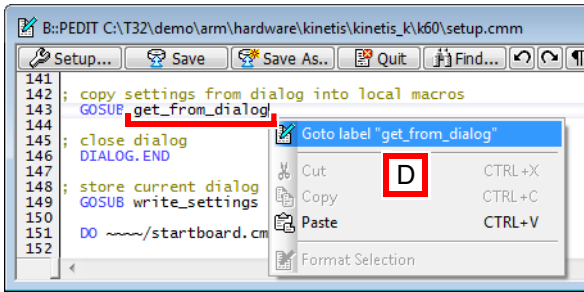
B::PEDIT C:\T32\demo\arm\hardware\kinetis\kinetis_k\k60\setup.cmm

Setup... Save Save As.. Quit Find...

141
142 ; copy settings from dialog into local macros
143 GOSUB get_from_dialog
144
145 ; close dialog
146 DIALOG.END
147
148 ; store current dialog
149 GOSUB write_settings
150
151 DO ~~~~/startboard.cm
152

Goto label "get_from_dialog"
Cut CTRL+X
Copy CTRL+C
Paste CTRL+V
Format Selection

D